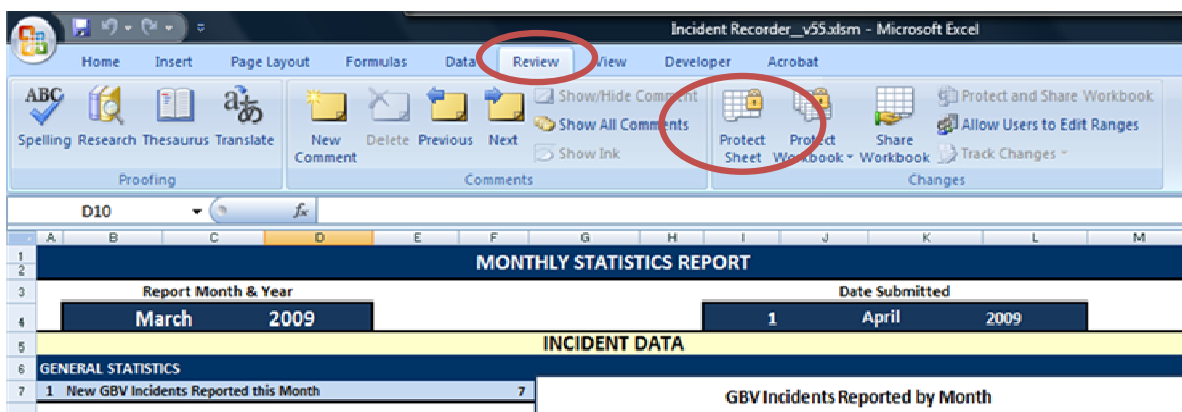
Incident Recorder__v55.xlsm - Microsoft Excel

Home Insert Page Layout Formulas Data Review View Developer Acrobat

Spelling Research Thesaurus Translate
Proofing

New Comment Delete Previous Next Show/Hide Comment Show All Comments Show Ink
Comments

Protect Sheet Protect Workbook Share Workbook Protect and Share Workbook Allow Users to Edit Ranges Track Changes
Changes

D10 $f_x$

| | A | B | C | D | E | F | G | H | I | J | K | L | M |
|---|---|---|---|---|---|---|---|---|---|---|---|---|---|
| 1 2 | MONTHLY STATISTICS REPORT | | | | | | | | | | | | |
| 3 | | Report Month & Year | | | | | | | | Date Submitted | | | |
| 4 | | March | | 2009 | | | | | 1 | April | | 2009 | |
| 5 | INCIDENT DATA | | | | | | | | | | | | |
| 6 | GENERAL STATISTICS | | | | | | | | | | | | |
| 7 | 1 New GBV Incidents Reported this Month | | | | | 7 | | | | | | | |

GBV Incidents Reported by Month